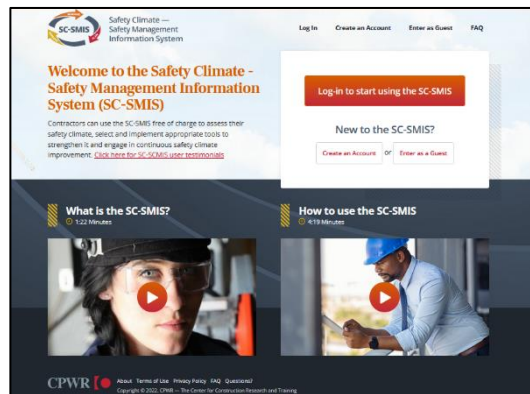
SC-SMIS

Safety Climate — Safety Management Information System

Log In Create an Account Enter as Guest FAQ

Welcome to the Safety Climate - Safety Management Information System (SC-SMIS)

Contractors can use the SC-SMIS free of charge to assess their safety climate, select and implement appropriate tools to strengthen it and engage in continuous safety climate improvement. Click here for SC-SMIS user testimonials

Log-in to start using the SC-SMIS

New to the SC-SMIS?

Create an Account or Enter as a Guest

What is the SC-SMIS?
1:22 Minutes

How to use the SC-SMIS
4:19 Minutes

CPWR

About Terms of Use Privacy Policy FAQ Questions?
Copyright © 2022, CPWR — The Center for Construction Research and Training